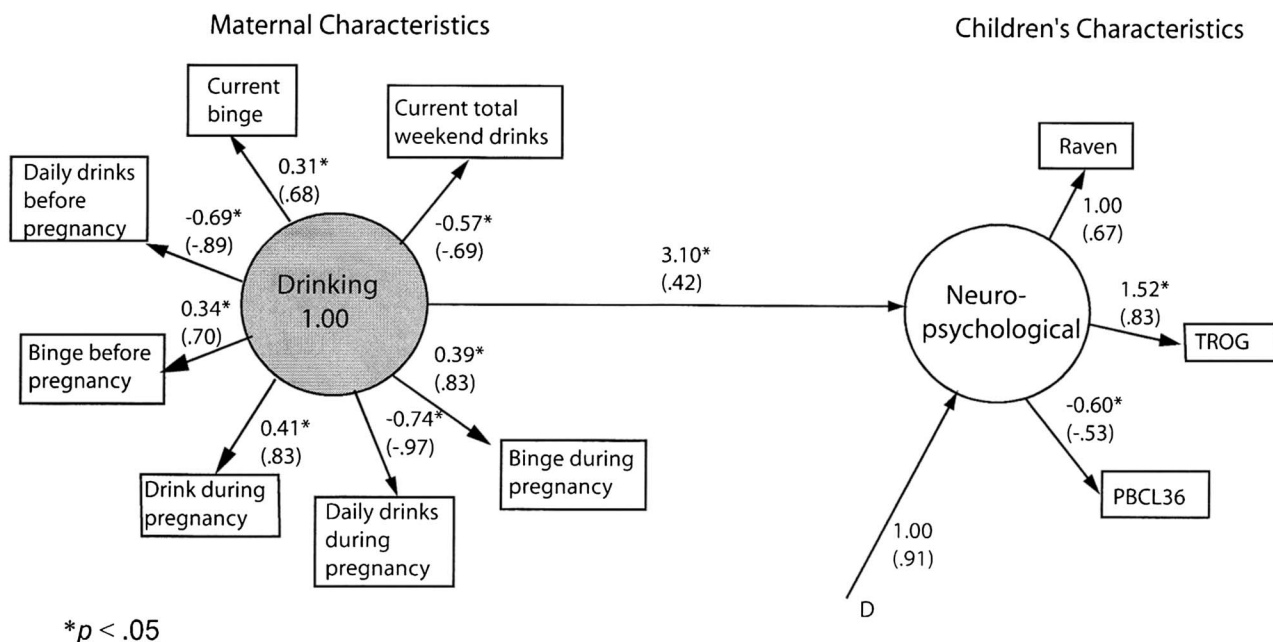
Maternal Characteristics

Children's Characteristics

Current binge

0.31*
(.68)

Current total weekend drinks

-0.57*
(-.69)

Daily drinks before pregnancy

-0.69*
(-.89)

Drinking
1.00

0.34*
(.70)

Binge before pregnancy

0.41*
(.83)

Drink during pregnancy

-0.74*
(-.97)

Daily drinks during pregnancy

0.39*
(.83)

Binge during pregnancy

3.10*
(.42)

Neuro-psychological

Raven

1.00
(.67)

1.52*
(.83)

TROG

-0.60*
(-.53)

PBCL36

1.00
(.91)

D

*$p$ < .05